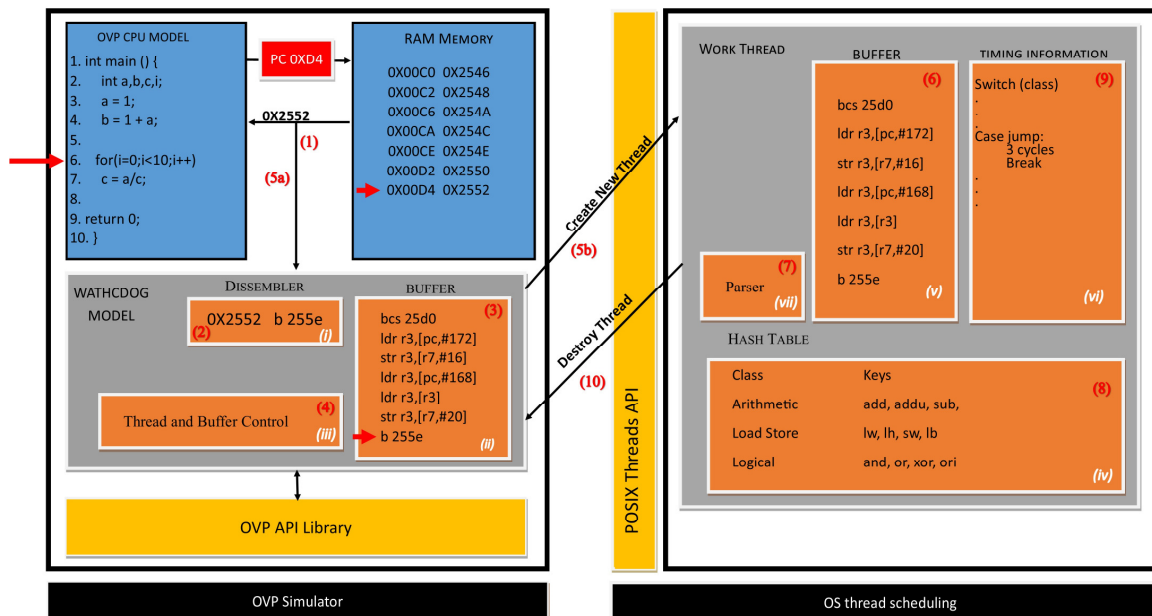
OVP CPU MODEL
1. int main () {
2. int a,b,c,i;
3. a = 1;
4. b = 1 + a;
5.
6. for(i=0;i<10;i++)
7. c = a/c;
8.
9. return 0;
10. }

PC 0XD4

RAM MEMORY
0X00C0 0X2546
0X00C2 0X2548
0X00C6 0X254A
0X00CA 0X254C
0X00CE 0X254E
0X00D2 0X2550
0X00D4 0X2552

0X2552
(1)
(5a)

WATHCDOG MODEL
DISSEMBLER
0X2552 b 255e
(2) (i)
BUFFER
(3)
bcs 25d0
ldr r3,[pc,#172]
str r3,[r7,#16]
ldr r3,[pc,#168]
ldr r3,[r3]
str r3,[r7,#20]
b 255e
(ii)
Thread and Buffer Control (4)
(iii)

OVP API Library

OVP Simulator

Create New Thread
(5b)
Destroy Thread
(10)

POSIX Threads API

WORK THREAD
BUFFER
(6)
bcs 25d0
ldr r3,[pc,#172]
str r3,[r7,#16]
ldr r3,[pc,#168]
ldr r3,[r3]
str r3,[r7,#20]
b 255e
(v)

TIMING INFORMATION
(9)
Switch (class)
.
.
.
Case jump:
3 cycles
Break
.
.
.
(vi)

Parser (7)
(vii)

HASH TABLE
(8)
| Class | Keys |
|---|---|
| Arithmetic | add, addu, sub, |
| Load Store | lw, lh, sw, lb |
| Logical | and, or, xor, ori |
(iv)

OS thread scheduling